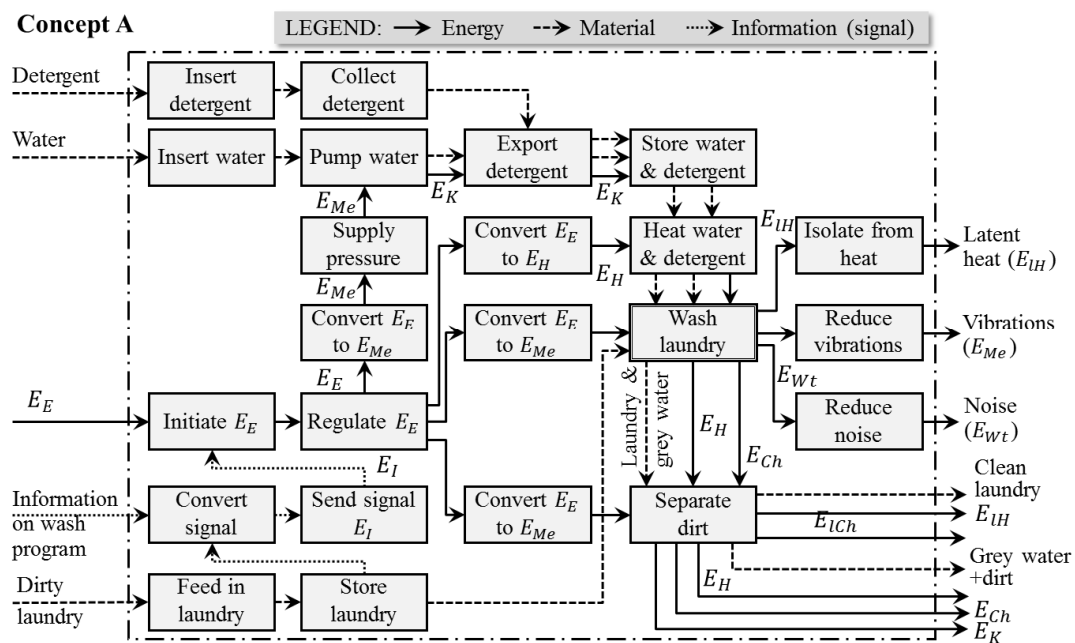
Concept A

LEGEND: → Energy ⇢ Material ⋯→ Information (signal)

Detergent

Insert detergent

Collect detergent

Water

Insert water

Pump water

Export detergent

Store water & detergent

$E_K$

$E_K$

$E_{Me}$

Supply pressure

$E_{Me}$

Convert $E_E$ to $E_{Me}$

$E_E$

Convert $E_E$ to $E_H$

$E_H$

Heat water & detergent

$E_{lH}$

Isolate from heat

Latent heat ($E_{lH}$)

Convert $E_E$ to $E_{Me}$

Wash laundry

Reduce vibrations

Vibrations ($E_{Me}$)

$E_{Wt}$

Reduce noise

Noise ($E_{Wt}$)

$E_E$

Initiate $E_E$

Regulate $E_E$

$E_I$

Laundry & grey water

$E_H$

$E_{Ch}$

Information on wash program

Convert signal

Send signal $E_I$

Convert $E_E$ to $E_{Me}$

Separate dirt

Clean laundry

$E_{lCh}$

$E_{lH}$

Grey water +dirt

Dirty laundry

Feed in laundry

Store laundry

$E_H$

$E_{Ch}$

$E_K$